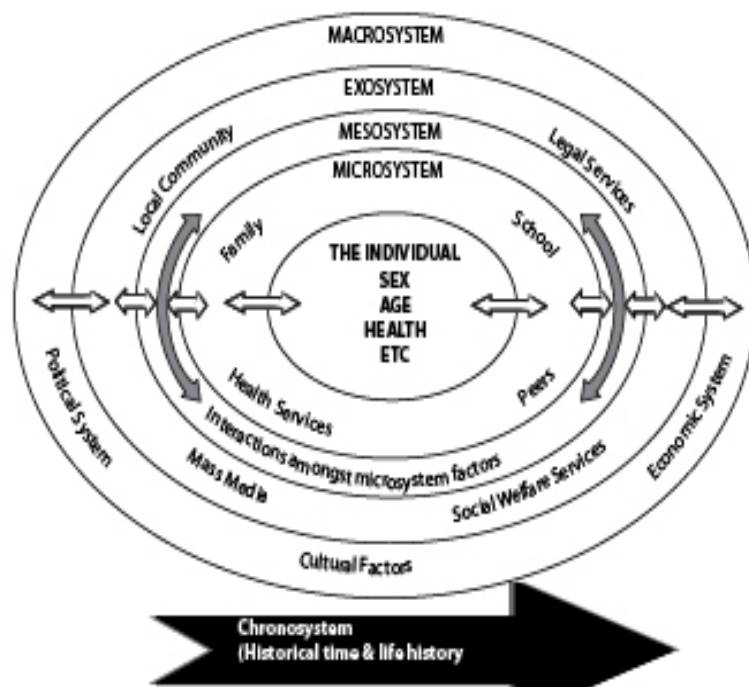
MACROSYSTEM

EXOSYSTEM

MESOSYSTEM

MICROSYSTEM

Local Community

Legal Services

Family

School

THE INDIVIDUAL
SEX
AGE
HEALTH
ETC

Political System

Health Services

Peers

Economic System

Interactions amongst microsystem factors

Mass Media

Social Welfare Services

Cultural Factors

Chronosystem
(Historical time & life history